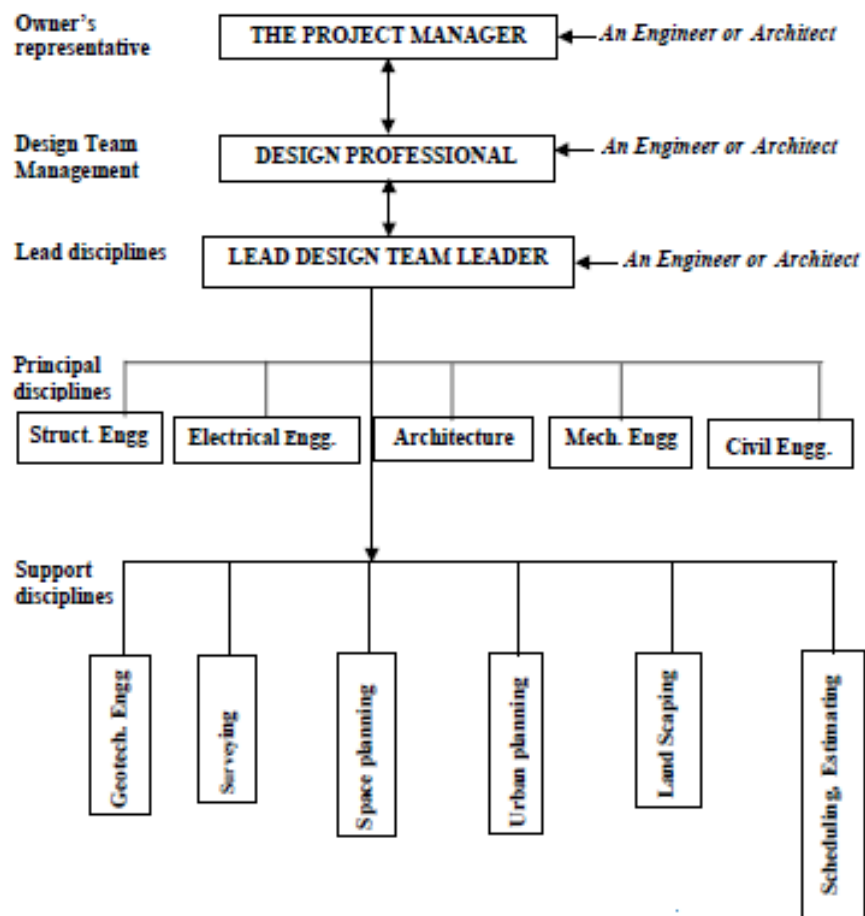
Owner's representative

THE PROJECT MANAGER

An Engineer or Architect

Design Team Management

DESIGN PROFESSIONAL

An Engineer or Architect

Lead disciplines

LEAD DESIGN TEAM LEADER

An Engineer or Architect

Principal disciplines

Struct. Engg

Electrical Engg.

Architecture

Mech. Engg

Civil Engg.

Support disciplines

Geotech. Engg

Surveying

Space planning

Urban planning

Land Scaping

Scheduling, Estimating